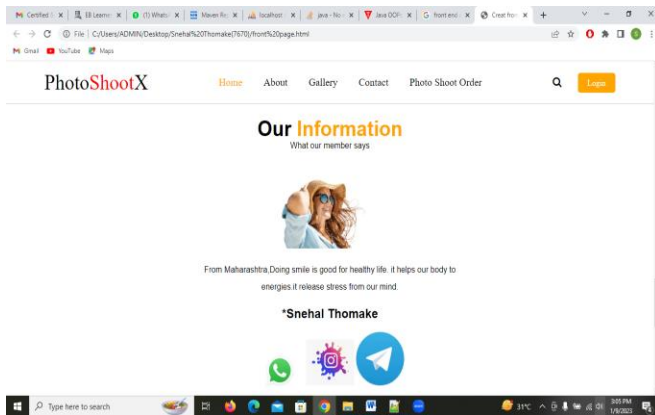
Certified | EB Learn | (1) Whats | Maven Re | localhost | java - No | Java OOP | front end | Creat fron

File | C:/Users/ADMIN/Desktop/Snehal%20Thomake(7670)/front%20page.html

Gmail YouTube Maps

PhotoShootX

Home About Gallery Contact Photo Shoot Order Login

Our Information

What our member says

From Maharashtra,Doing smile is good for healthy life. it helps our body to energies.it release stress from our mind.

*Snehal Thomake

Type here to search

31°C

3:05 PM
1/9/2023